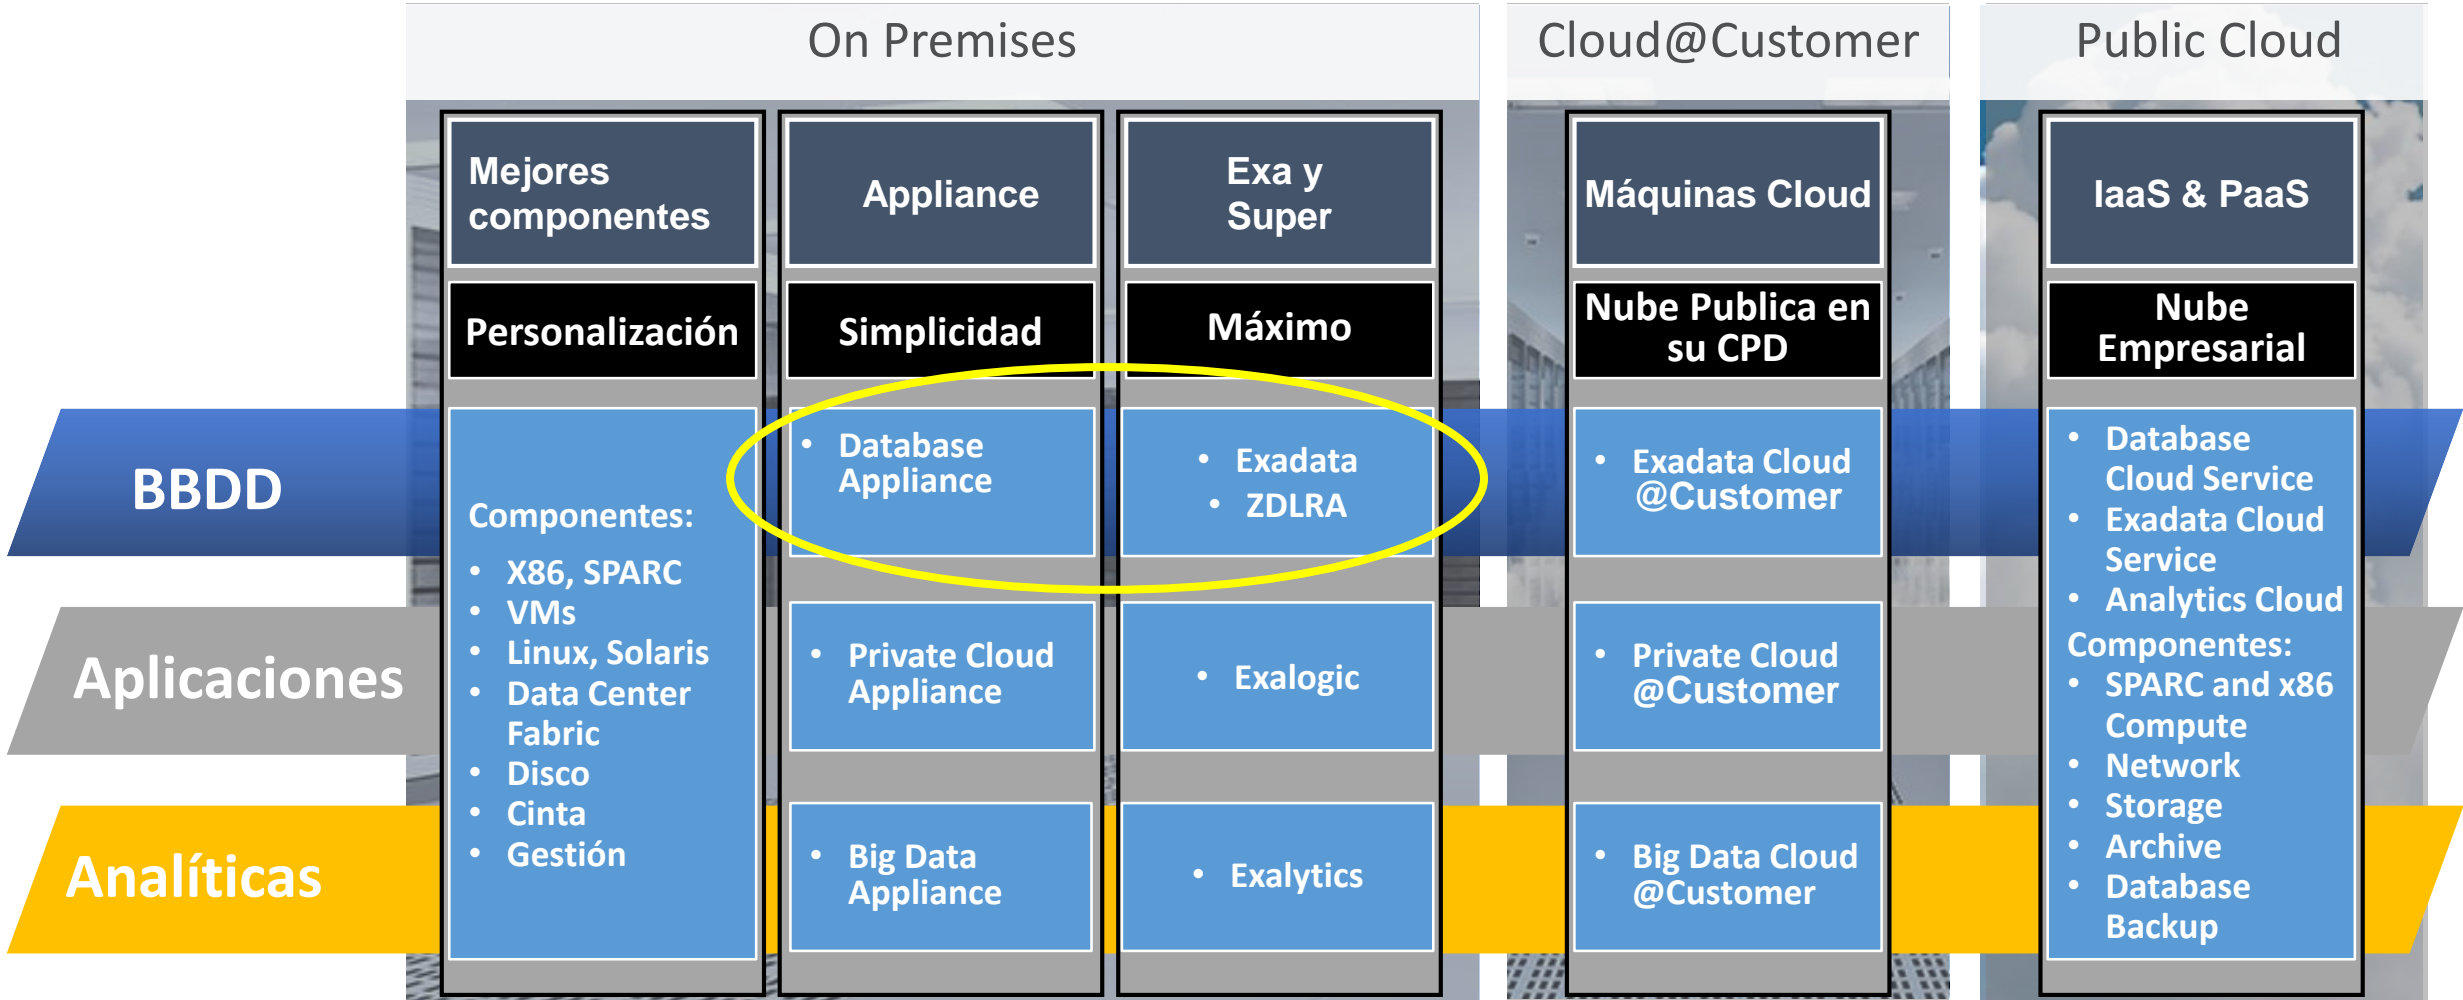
On Premises

Cloud@Customer

Public Cloud

BBDD

Aplicaciones

Analíticas

| Mejores componentes | Appliance | Exa y Super | Máquinas Cloud | IaaS & PaaS |
|---|---|---|---|---|
| Personalización | Simplicidad | Máximo | Nube Publica en su CPD | Nube Empresarial |
| Componentes: • X86, SPARC • VMs • Linux, Solaris • Data Center Fabric • Disco • Cinta • Gestión | • Database Appliance | • Exadata • ZDLRA | • Exadata Cloud @Customer | • Database Cloud Service • Exadata Cloud Service • Analytics Cloud Componentes: • SPARC and x86 Compute • Network • Storage • Archive • Database Backup |
| | • Private Cloud Appliance | • Exalogic | • Private Cloud @Customer | |
| | • Big Data Appliance | • Exalytics | • Big Data Cloud @Customer | |